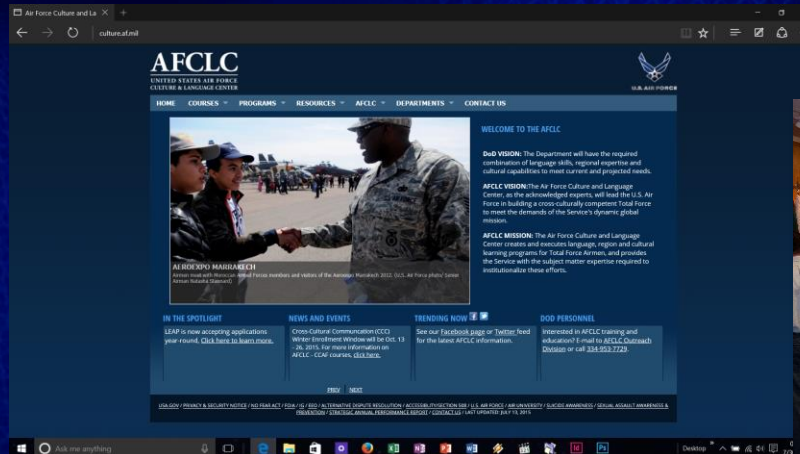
Air Force Culture and La ×

culture.af.mil

AFCLC
UNITED STATES AIR FORCE
CULTURE & LANGUAGE CENTER

U.S. AIR FORCE

HOME | COURSES | PROGRAMS | RESOURCES | AFCLC | DEPARTMENTS | CONTACT US

AIROEXPO MARRAKECH
Airmen meet with Moroccan Armed Forces members and visitors of the Aeroexpo Marrakech 2012. (U.S. Air Force photo/ Senior Airman Natasha Stannard)

WELCOME TO THE AFCLC

DoD VISION: The Department will have the required combination of language skills, regional expertise and cultural capabilities to meet current and projected needs.

AFCLC VISION:The Air Force Culture and Language Center, as the acknowledged experts, will lead the U.S. Air Force in building a cross-culturally competent Total Force to meet the demands of the Service's dynamic global mission.

AFCLC MISSION: The Air Force Culture and Language Center creates and executes language, region and cultural learning programs for Total Force Airmen, and provides the Service with the subject matter expertise required to institutionalize these efforts.

IN THE SPOTLIGHT
LEAP is now accepting applications year-round. Click here to learn more.

NEWS AND EVENTS
Cross-Cultural Communcation (CCC) Winter Enrollment Window will be Oct. 13 - 26, 2015. For more information on AFCLC - CCAF courses, click here.

TRENDING NOW
See our Facebook page or Twitter feed for the latest AFCLC information.

DOD PERSONNEL
Interested in AFCLC training and education? E-mail to AFCLC Outreach Division or call 334-953-7729.

PREV NEXT

USA.GOV / PRIVACY & SECURITY NOTICE / NO FEAR ACT / FOIA / IG / EEO / ALTERNATIVE DISPUTE RESOLUTION / ACCESSIBILITY/SECTION 508 / U.S. AIR FORCE / AIR UNIVERSITY / SUICIDE AWARENESS / SEXUAL ASSAULT AWARENESS & PREVENTION / STRATEGIC ANNUAL PERFORMANCE REPORT / CONTACT US / LAST UPDATED: JULY 13, 2015

Ask me anything

Desktop